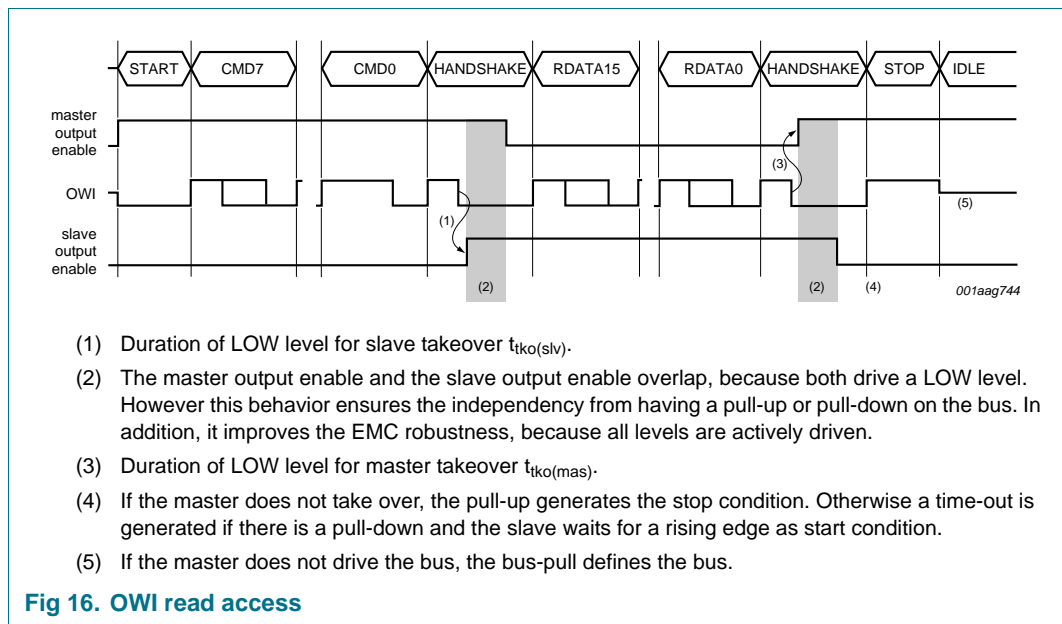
START CMD7 CMD0 HANDSHAKE RDATA15 RDATA0 HANDSHAKE STOP IDLE

master output enable

OWI

slave output enable

(1) (2) (3) (2) (4) (5)

001aag744

(1) Duration of LOW level for slave takeover $t_{tko(slv)}$.

(2) The master output enable and the slave output enable overlap, because both drive a LOW level. However this behavior ensures the independency from having a pull-up or pull-down on the bus. In addition, it improves the EMC robustness, because all levels are actively driven.

(3) Duration of LOW level for master takeover $t_{tko(mas)}$.

(4) If the master does not take over, the pull-up generates the stop condition. Otherwise a time-out is generated if there is a pull-down and the slave waits for a rising edge as start condition.

(5) If the master does not drive the bus, the bus-pull defines the bus.

Fig 16. OWI read access